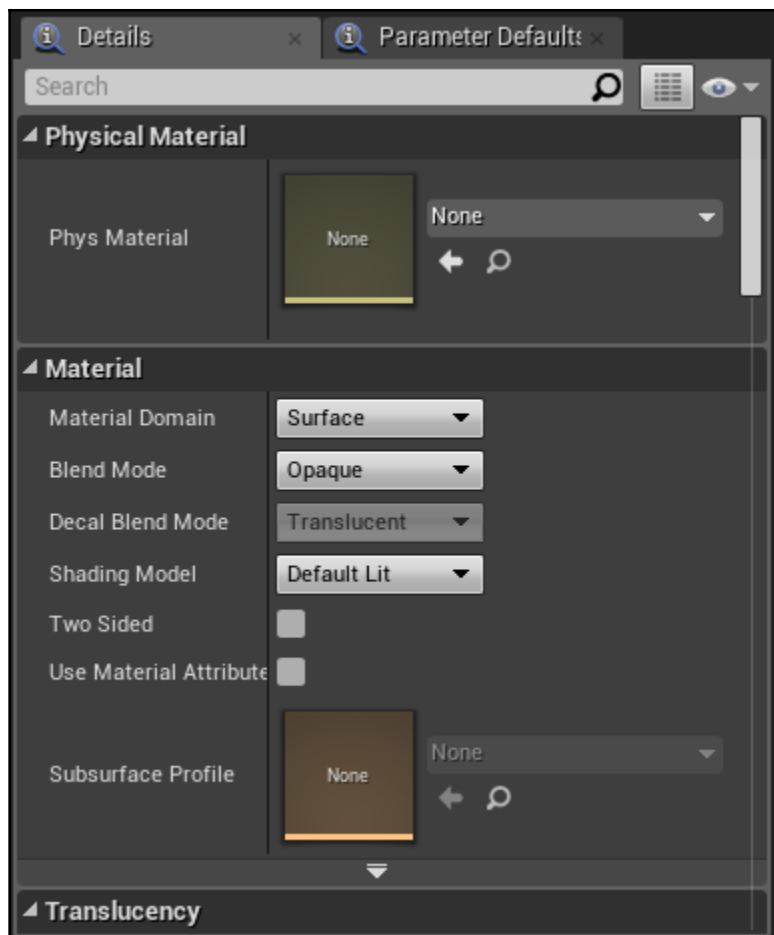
Details × Parameter Defaults ×

Search

Physical Material

Phys Material None None

Material

Material Domain Surface

Blend Mode Opaque

Decal Blend Mode Translucent

Shading Model Default Lit

Two Sided

Use Material Attribute

Subsurface Profile None None

Translucency